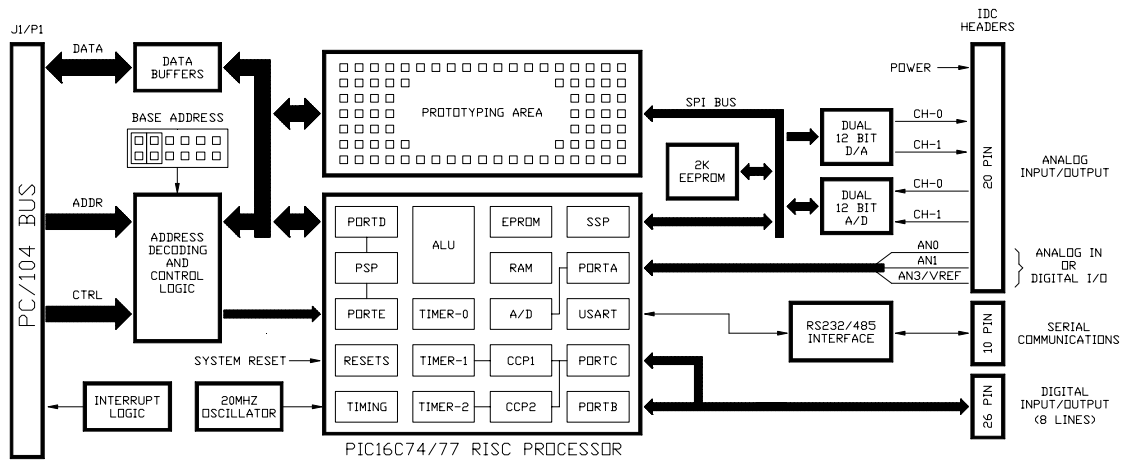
J1/P1

PC/104 BUS

DATA

DATA BUFFERS

BASE ADDRESS

ADDR

ADDRESS DECODING AND CONTROL LOGIC

CTRL

PROTOTYPING AREA

SPI BUS

2K EEPROM

DUAL 12 BIT D/A

DUAL 12 BIT A/D

CH-0

CH-1

CH-0

CH-1

IDC HEADERS

POWER

20 PIN

ANALOG INPUT/OUTPUT

AN0

AN1

AN3/VREF

ANALOG IN OR DIGITAL I/O

PORTD

ALU

EPROM

SSP

PSP

RAM

PORTA

PORTE

TIMER-0

A/D

USART

SYSTEM RESET

RESETS

TIMER-1

CCP1

PORTC

TIMING

TIMER-2

CCP2

PORTB

PIC16C74/77 RISC PROCESSOR

RS232/485 INTERFACE

10 PIN

SERIAL COMMUNICATIONS

26 PIN

DIGITAL INPUT/OUTPUT (8 LINES)

INTERRUPT LOGIC

20MHZ OSCILLATOR